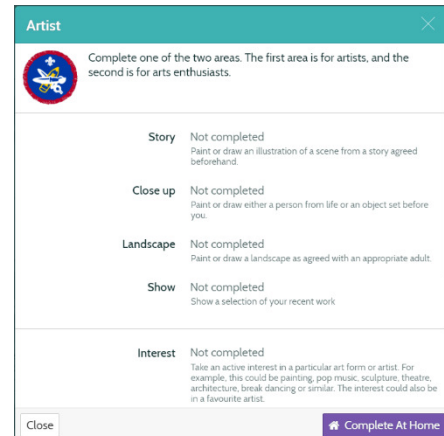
Artist

Complete one of the two areas. The first area is for artists, and the second is for arts enthusiasts.

Story Not completed
Paint or draw an illustration of a scene from a story agreed beforehand.

Close up Not completed
Paint or draw either a person from life or an object set before you.

Landscape Not completed
Paint or draw a landscape as agreed with an appropriate adult.

Show Not completed
Show a selection of your recent work

Interest Not completed
Take an active interest in a particular art form or artist. For example, this could be painting, pop music, sculpture, theatre, architecture, break dancing or similar. The interest could also be in a favourite artist.

Close

Complete At Home